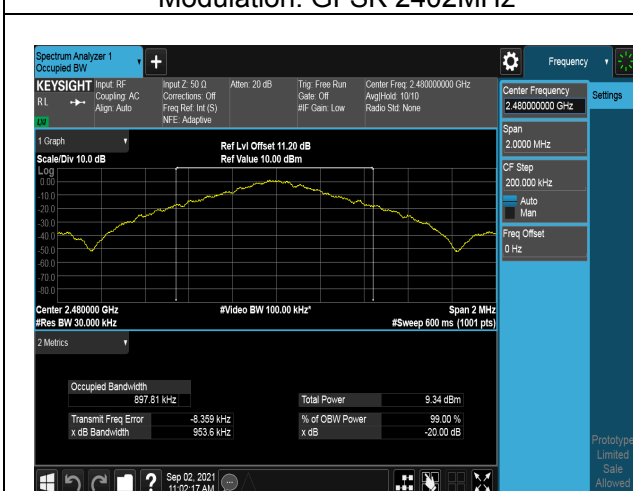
Modulation: GFSK 2402MHz

Spectrum Analyzer 1
Occupied BW

KEYSIGHT Input: RF
Coupling: AC
Align: Auto
RL

Input Z: 50 Ω
Corrections: Off
Freq Ref: Int (S)
NFE: Adaptive

Atten: 20 dB

Trig: Free Run
Gate: Off
#IF Gain: Low

Center Freq: 2.480000000 GHz
Avg|Hold: 10/10
Radio Std: None

Frequency

Center Frequency
2.480000000 GHz

Settings

Span
2.0000 MHz

CF Step
200.000 kHz
Auto
Man

Freq Offset
0 Hz

1 Graph

Scale/Div 10.0 dB
Log

Ref Lvl Offset 11.20 dB
Ref Value 10.00 dBm

0.00
-10.0
-20.0
-30.0
-40.0
-50.0
-60.0
-70.0
-80.0

Center 2.480000 GHz
#Res BW 30.000 kHz

#Video BW 100.00 kHz*

Span 2 MHz
#Sweep 600 ms (1001 pts)

2 Metrics

| Occupied Bandwidth | | | |
|---|---|---|---|
| | 897.81 kHz | Total Power | 9.34 dBm |
| Transmit Freq Error | -8.359 kHz | % of OBW Power | 99.00 % |
| x dB Bandwidth | 953.6 kHz | x dB | -20.00 dB |

Prototype
Limited
Sale
Allowed

Sep 02, 2021
11:02:17 AM